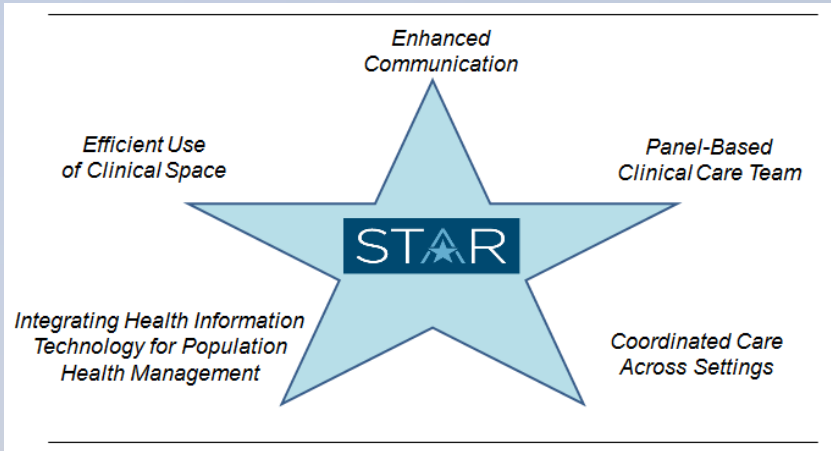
Enhanced Communication

Efficient Use of Clinical Space

Panel-Based Clinical Care Team

STAR

Integrating Health Information Technology for Population Health Management

Coordinated Care Across Settings